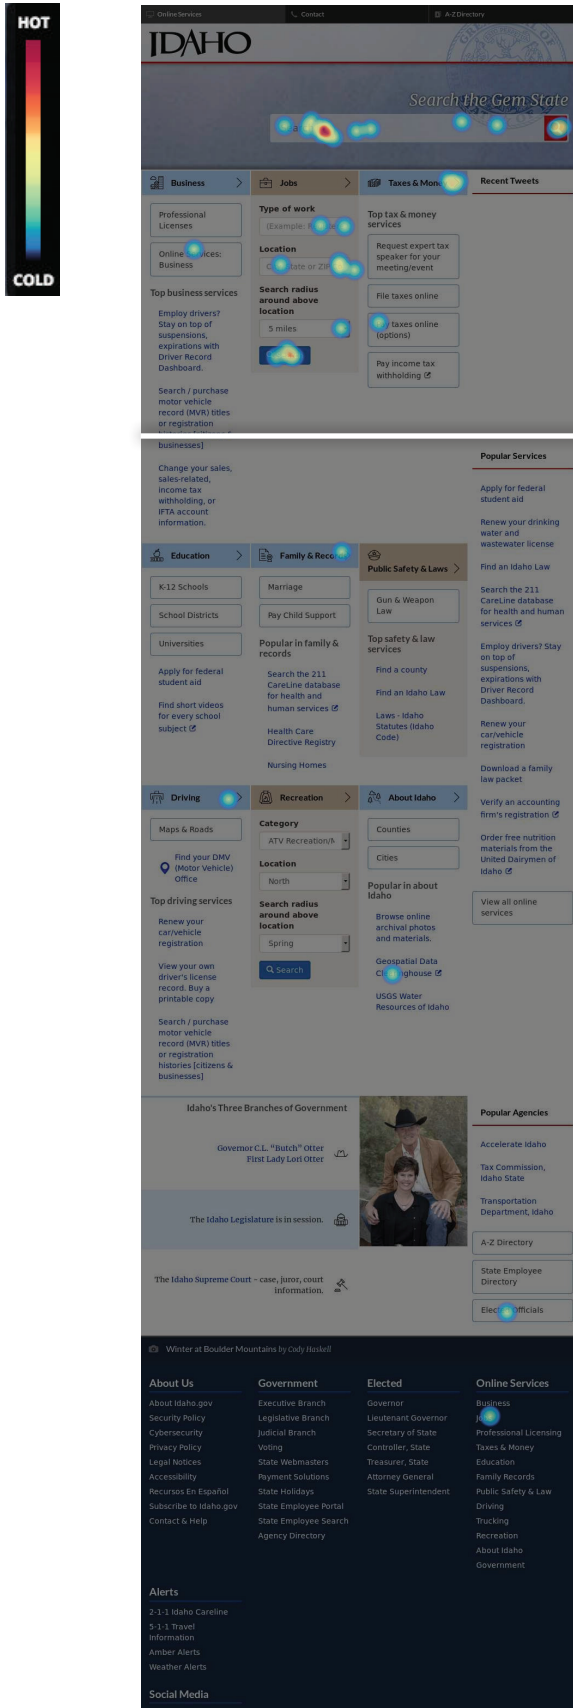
HOT

COLD

Online Services Contact A-Z Directory

IDAHO

Search the Gem State

Business

Professional Licenses

Online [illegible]vices: Business

Top business services

Employ drivers? Stay on top of suspensions, expirations with Driver Record Dashboard.

Search / purchase motor vehicle record (MVR) titles or registration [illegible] businesses]

Change your sales, sales-related, income tax withholding, or IFTA account information.

Jobs

Type of work

(Example: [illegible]

Location

C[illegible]tate or ZI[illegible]

Search radius around above location

5 miles

Taxes & Mon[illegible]

Top tax & money services

Request expert tax speaker for your meeting/event

File taxes online

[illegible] taxes online (options)

Pay income tax withholding

Recent Tweets

Popular Services

Apply for federal student aid

Renew your drinking water and wastewater license

Find an Idaho Law

Search the 211 CareLine database for health and human services

Employ drivers? Stay on top of suspensions, expirations with Driver Record Dashboard.

Renew your car/vehicle registration

Download a family law packet

Verify an accounting firm's registration

Order free nutrition materials from the United Dairymen of Idaho

View all online services

Education

K-12 Schools

School Districts

Universities

Apply for federal student aid

Find short videos for every school subject

Family & Reco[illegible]

Marriage

Pay Child Support

Popular in family & records

Search the 211 CareLine database for health and human services

Health Care Directive Registry

Nursing Homes

Public Safety & Laws

Gun & Weapon Law

Top safety & law services

Find a county

Find an Idaho Law

Laws - Idaho Statutes (Idaho Code)

Driving

Maps & Roads

Find your DMV (Motor Vehicle) Office

Top driving services

Renew your car/vehicle registration

View your own driver's license record. Buy a printable copy

Search / purchase motor vehicle record (MVR) titles or registration histories [citizens & businesses]

Recreation

Category

ATV Recreation/A

Location

North

Search radius around above location

Spring

Search

About Idaho

Counties

Cities

Popular in about Idaho

Browse online archival photos and materials.

Geospatial Data Cl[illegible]ghouse

USGS Water Resources of Idaho

Idaho's Three Branches of Government

Governor C.L. "Butch" Otter
First Lady Lori Otter

The Idaho Legislature is in session.

The Idaho Supreme Court - case, juror, court information.

Popular Agencies

Accelerate Idaho

Tax Commission, Idaho State

Transportation Department, Idaho

A-Z Directory

State Employee Directory

Elec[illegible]fficials

Winter at Boulder Mountains by Cody Haskell

About Us

About Idaho.gov
Security Policy
Cybersecurity
Privacy Policy
Legal Notices
Accessibility
Recursos En Español
Subscribe to Idaho.gov
Contact & Help

Government

Executive Branch
Legislative Branch
Judicial Branch
Voting
State Webmasters
Payment Solutions
State Holidays
State Employee Portal
State Employee Search
Agency Directory

Elected

Governor
Lieutenant Governor
Secretary of State
Controller, State
Treasurer, State
Attorney General
State Superintendent

Online Services

Business
J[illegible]
Professional Licensing
Taxes & Money
Education
Family Records
Public Safety & Law
Driving
Trucking
Recreation
About Idaho
Government

Alerts

2-1-1 Idaho Careline
5-1-1 Travel Information
Amber Alerts
Weather Alerts

Social Media